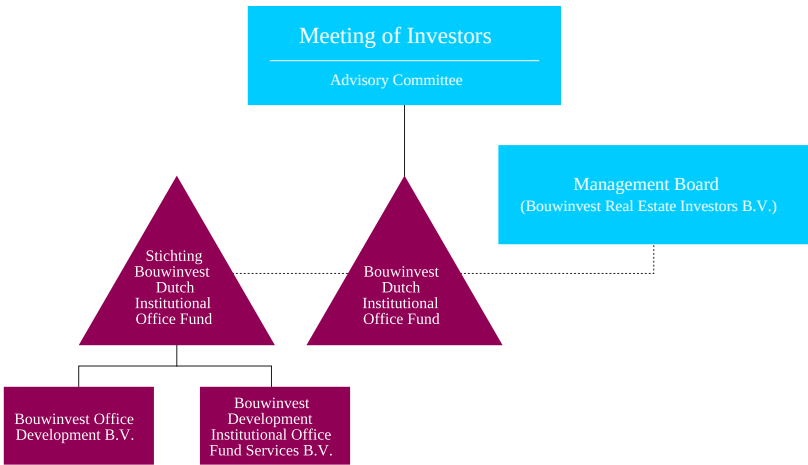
Meeting of Investors

Advisory Committee

Management Board
(Bouwinvest Real Estate Investors B.V.)

Stichting Bouwinvest Dutch Institutional Office Fund

Bouwinvest Dutch Institutional Office Fund

Bouwinvest Office Development B.V.

Bouwinvest Development Institutional Office Fund Services B.V.